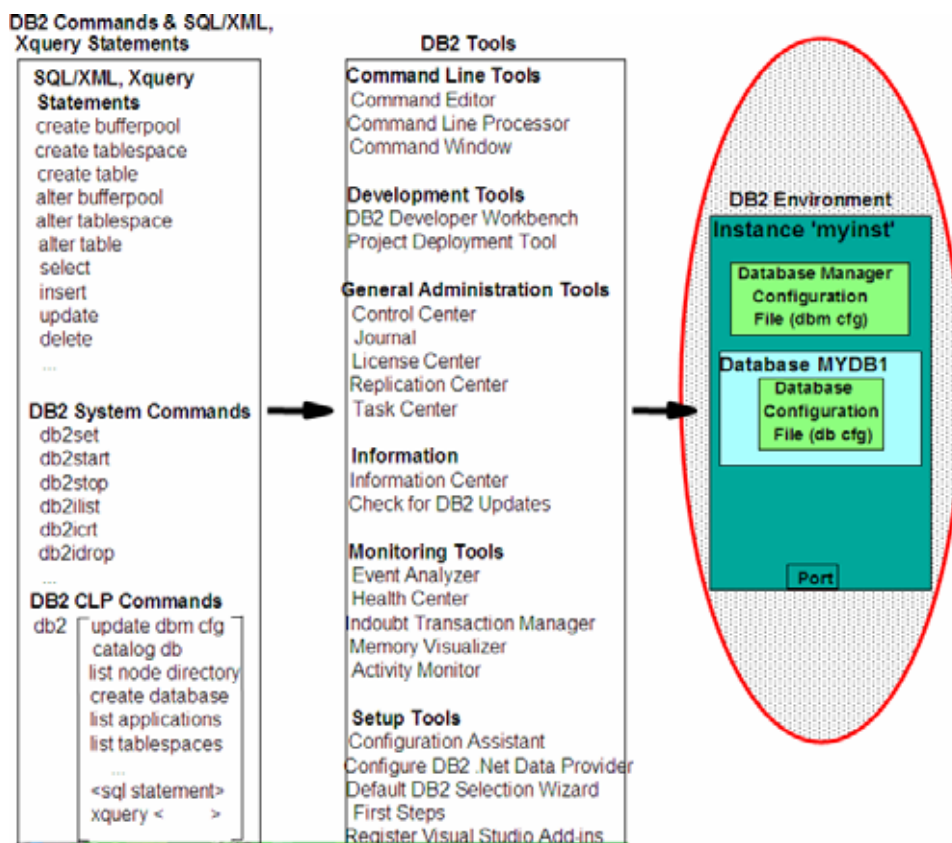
DB2 Commands & SQL/XML, Xquery Statements

SQL/XML, Xquery Statements
create bufferpool
create tablespace
create table
alter bufferpool
alter tablespace
alter table
select
insert
update
delete
...

DB2 System Commands
db2set
db2start
db2stop
db2ilist
db2icrt
db2idrop
...

DB2 CLP Commands
db2
update dbm cfg
catalog db
list node directory
create database
list applications
list tablespaces
...
<sql statement>
xquery < >

DB2 Tools

Command Line Tools
Command Editor
Command Line Processor
Command Window

Development Tools
DB2 Developer Workbench
Project Deployment Tool

General Administration Tools
Control Center
Journal
License Center
Replication Center
Task Center

Information
Information Center
Check for DB2 Updates

Monitoring Tools
Event Analyzer
Health Center
Indoubt Transaction Manager
Memory Visualizer
Activity Monitor

Setup Tools
Configuration Assistant
Configure DB2 .Net Data Provider
Default DB2 Selection Wizard
First Steps
Register Visual Studio Add-ins

DB2 Environment
Instance 'myinst'
Database Manager Configuration File (dbm cfg)
Database MYDB1
Database Configuration File (db cfg)
Port